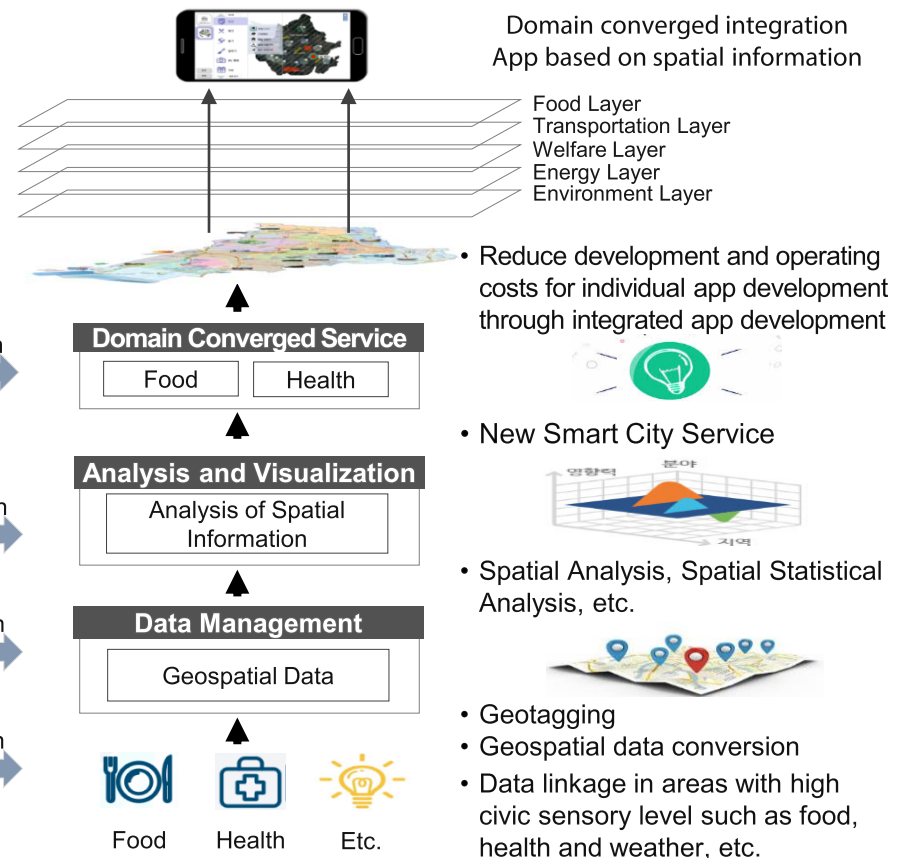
Domain converged integration App based on spatial information

Food Layer
Transportation Layer
Welfare Layer
Energy Layer
Environment Layer

• Reduce development and operating costs for individual app development through integrated app development

Domain Converged Service
Food
Health

• New Smart City Service

영향력
분야
지역

Analysis and Visualization
Analysis of Spatial Information

• Spatial Analysis, Spatial Statistical Analysis, etc.

Data Management
Geospatial Data

• Geotagging
• Geospatial data conversion
• Data linkage in areas with high civic sensory level such as food, health and weather, etc.

Food
Health
Etc.